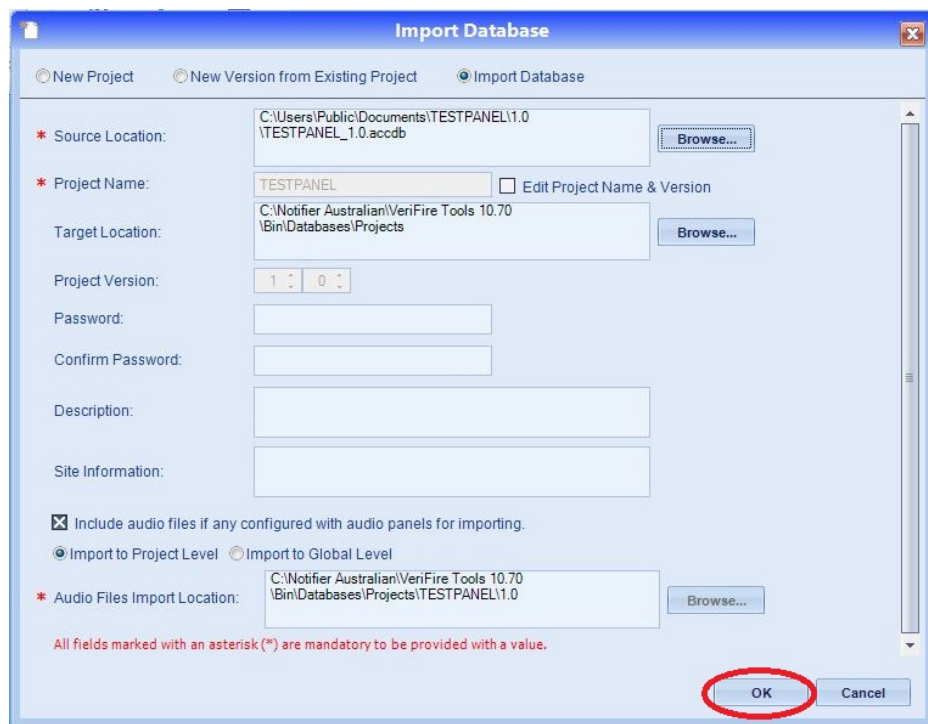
Import Database

New Project New Version from Existing Project Import Database

* Source Location: C:\Users\Public\Documents\TESTPANEL\1.0 \TESTPANEL_1.0.accdb Browse...

* Project Name: TESTPANEL Edit Project Name & Version

Target Location: C:\Notifier Australian\VeriFire Tools 10.70 \Bin\Databases\Projects Browse...

Project Version: 1 0

Password:

Confirm Password:

Description:

Site Information:

Include audio files if any configured with audio panels for importing.

Import to Project Level Import to Global Level

* Audio Files Import Location: C:\Notifier Australian\VeriFire Tools 10.70 \Bin\Databases\Projects\TESTPANEL\1.0 Browse...

All fields marked with an asterisk (*) are mandatory to be provided with a value.

OK Cancel